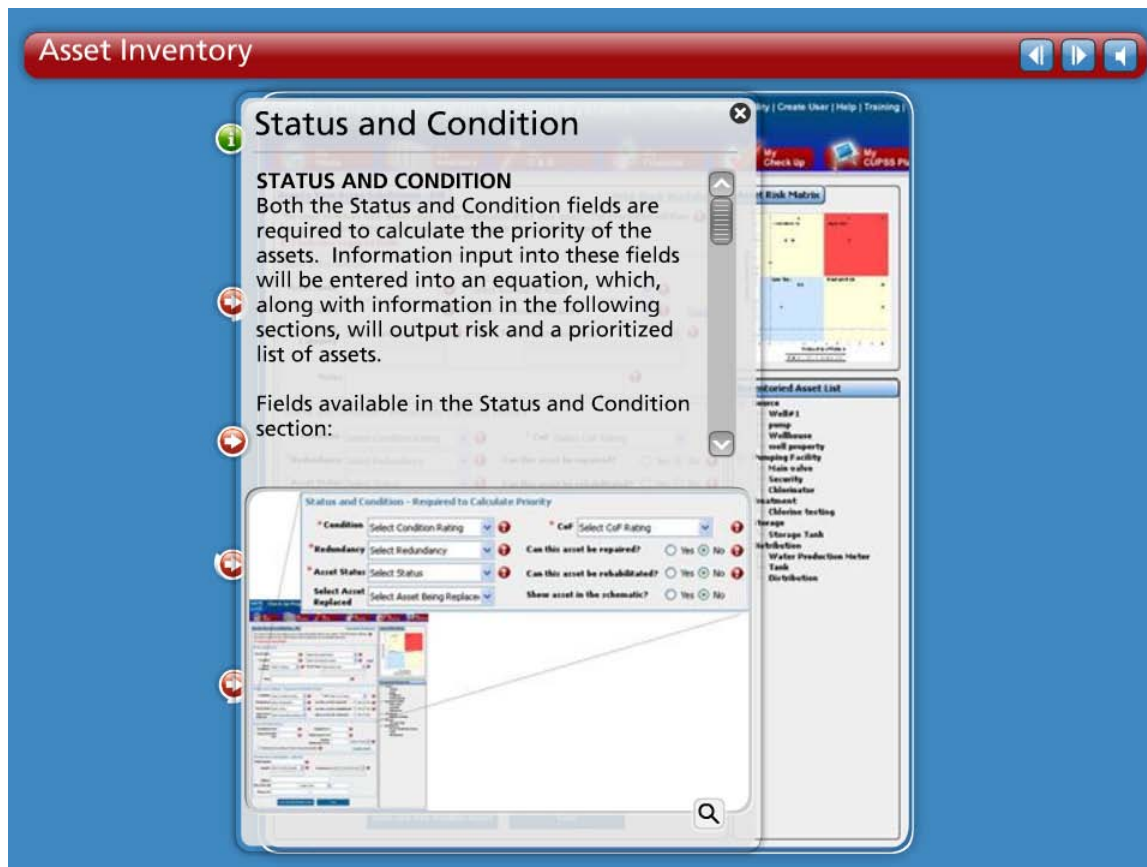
Asset Inventory

Status and Condition

STATUS AND CONDITION
Both the Status and Condition fields are required to calculate the priority of the assets. Information input into these fields will be entered into an equation, which, along with information in the following sections, will output risk and a prioritized list of assets.

Fields available in the Status and Condition section:

Status and Condition - Required to Calculate Priority

*Condition Select Condition Rating
*CoF Select CoF Rating
*Redundancy Select Redundancy
Can this asset be repaired? Yes No
*Asset Status Select Status
Can this asset be rehabilitated? Yes No
Select Asset Replaced Select Asset Being Replaced
Show asset in the schematic? Yes No

ity | Create User | Help | Training |
My Check Up
My CUPSS Pl
t Risk Matrix
ntoried Asset List
urce
Well#1
pump
Wellhouse
well property
mping Facility
Main valve
Security
Chlorinator
eatment
Chlorine testing
orage
Storage Tank
stribution
Water Production Meter
Tank
Distribution